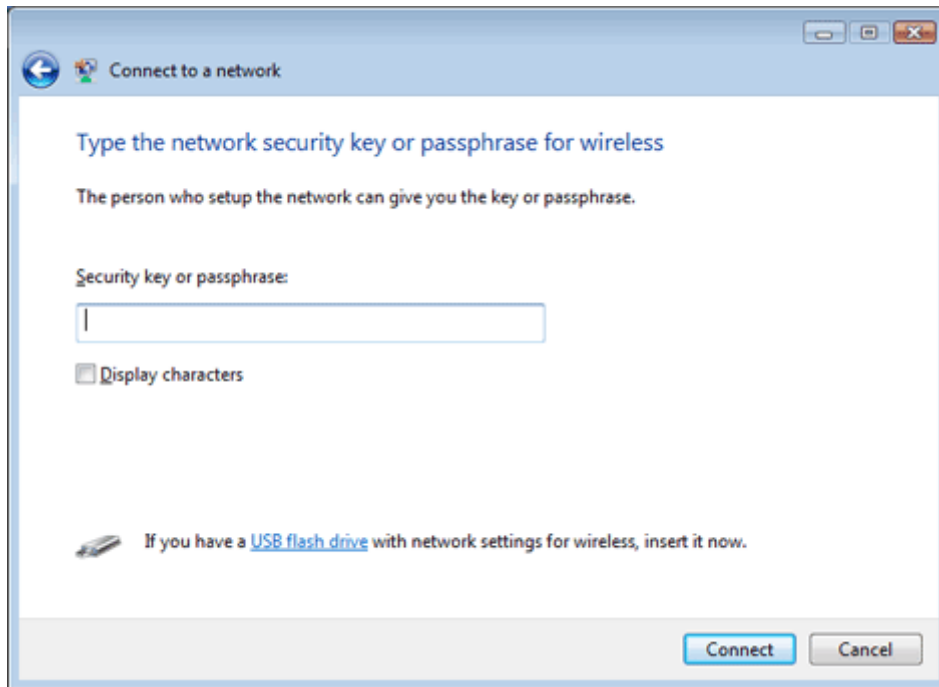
Connect to a network

Type the network security key or passphrase for wireless

The person who setup the network can give you the key or passphrase.

Security key or passphrase:

Display characters

If you have a USB flash drive with network settings for wireless, insert it now.

Connect
Cancel